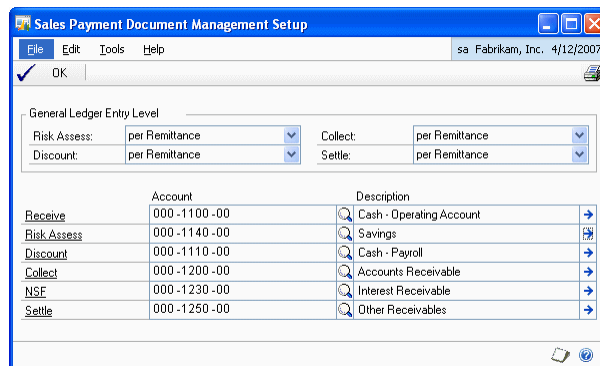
Sales Payment Document Management Setup

File Edit Tools Help sa Fabrikam, Inc. 4/12/2007

OK

General Ledger Entry Level

Risk Assess: per Remittance
Discount: per Remittance
Collect: per Remittance
Settle: per Remittance

| | Account | Description |
|---|---|---|
| Receive | 000 -1100 -00 | Cash - Operating Account |
| Risk Assess | 000 -1140 -00 | Savings |
| Discount | 000 -1110 -00 | Cash - Payroll |
| Collect | 000 -1200 -00 | Accounts Receivable |
| NSF | 000 -1230 -00 | Interest Receivable |
| Settle | 000 -1250 -00 | Other Receivables |